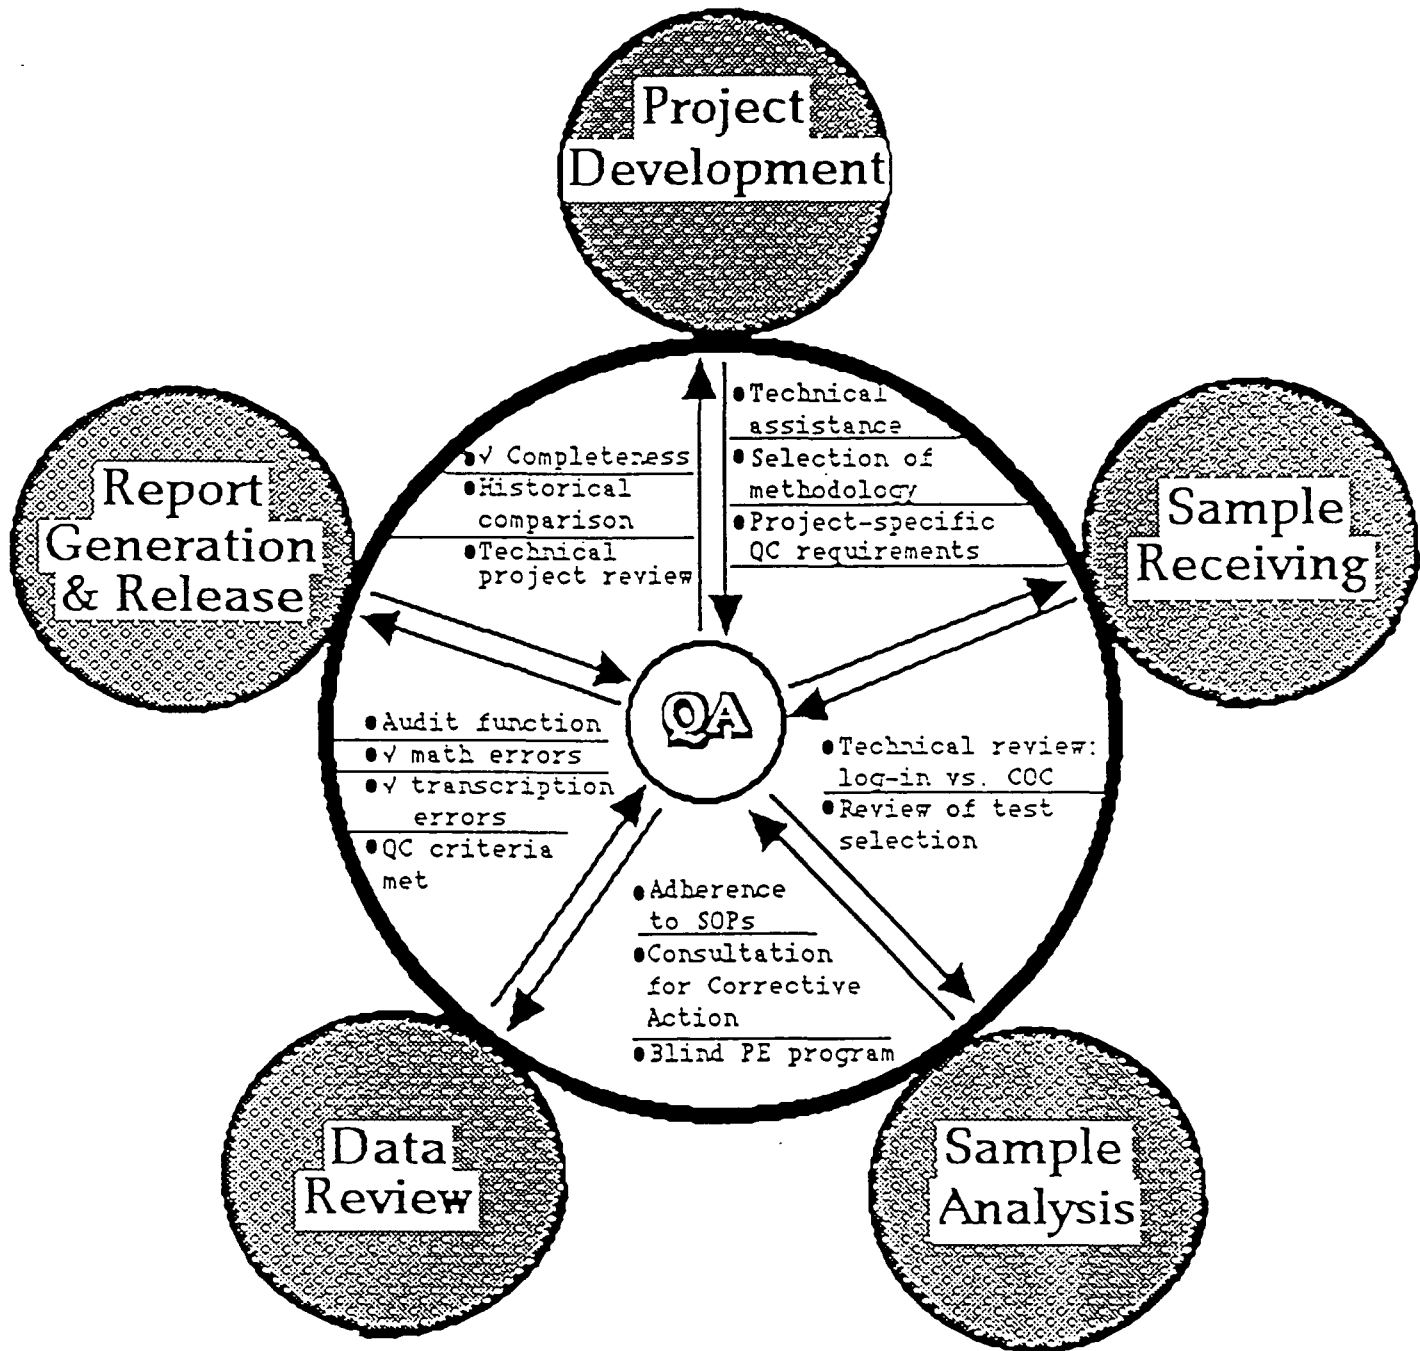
Project Development

Report Generation & Release

Sample Receiving

Data Review

Sample Analysis

QA

• Technical assistance
• Selection of methodology
• Project-specific QC requirements

• √ Completeness
• Historical comparison
• Technical project review

• Technical review: log-in vs. COC
• Review of test selection

• Audit function
• √ math errors
• √ transcription errors
• QC criteria met

• Adherence to SOPs
• Consultation for Corrective Action
• Blind PE program